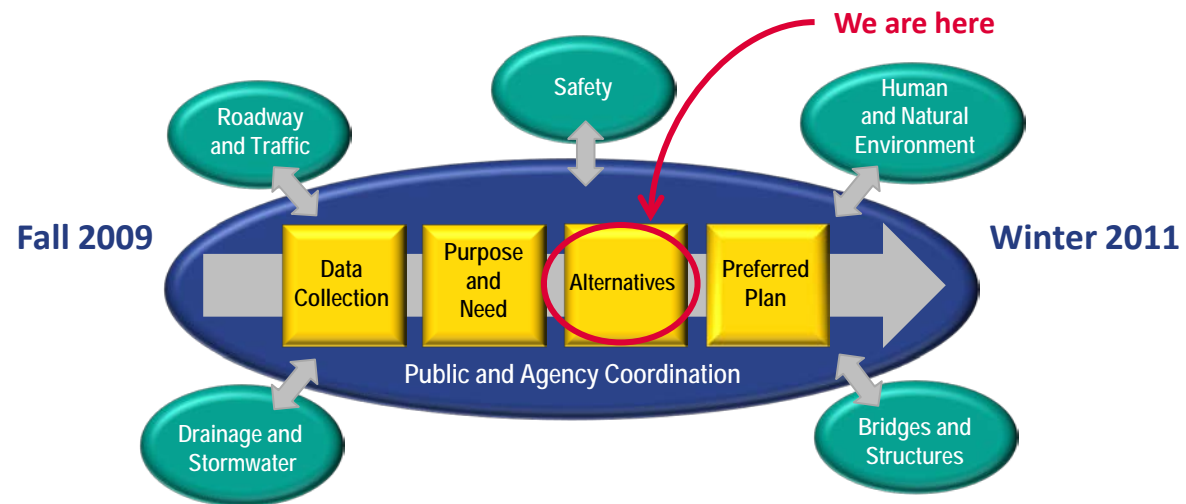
We are here

Safety

Roadway and Traffic

Human and Natural Environment

Fall 2009

Data Collection

Purpose and Need

Alternatives

Preferred Plan

Winter 2011

Public and Agency Coordination

Drainage and Stormwater

Bridges and Structures